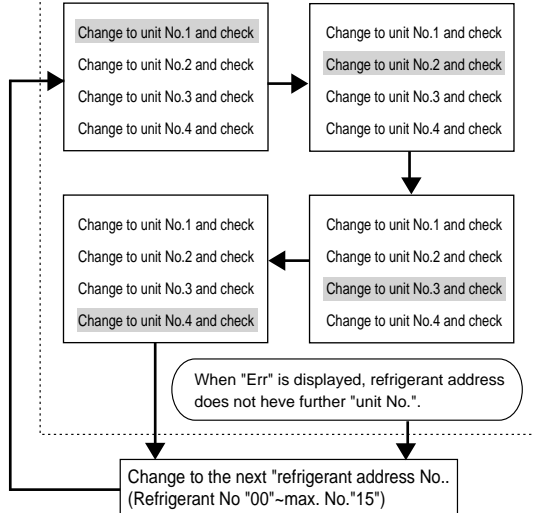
Change to unit No.1 and check
Change to unit No.2 and check
Change to unit No.3 and check
Change to unit No.4 and check

Change to unit No.1 and check
Change to unit No.2 and check
Change to unit No.3 and check
Change to unit No.4 and check

Change to unit No.1 and check
Change to unit No.2 and check
Change to unit No.3 and check
Change to unit No.4 and check

Change to unit No.1 and check
Change to unit No.2 and check
Change to unit No.3 and check
Change to unit No.4 and check

When "Err" is displayed, refrigerant address does not heve further "unit No.".

Change to the next "refrigerant address No.. (Refrigerant No "00"~max. No."15")